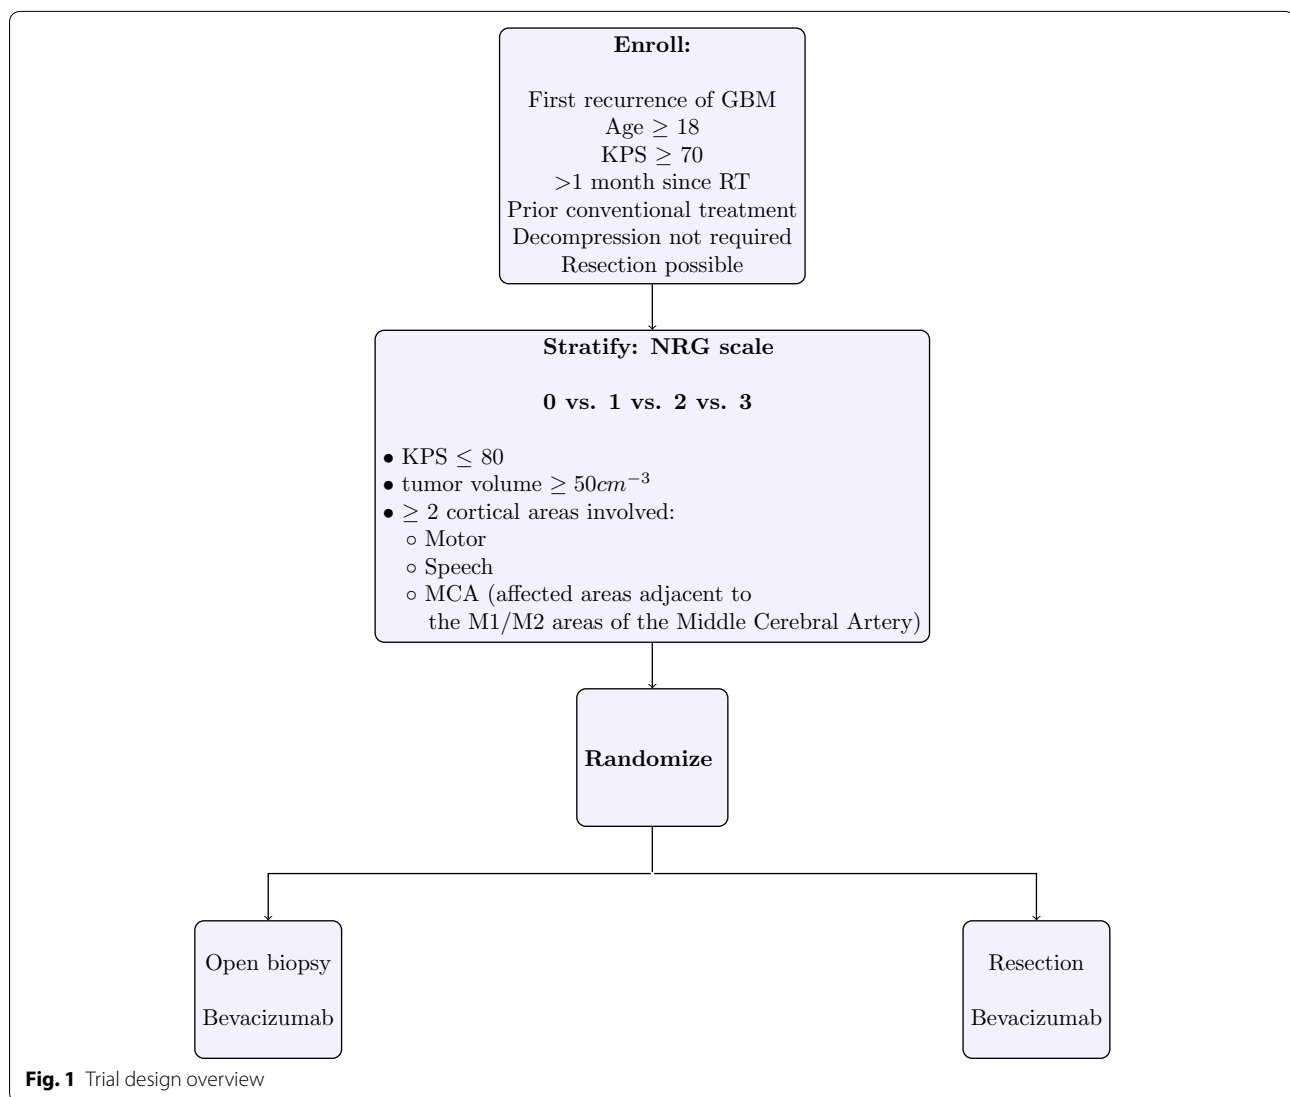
**Enroll:**

First recurrence of GBM
Age $\geq 18$
KPS $\geq 70$
>1 month since RT
Prior conventional treatment
Decompression not required
Resection possible

**Stratify: NRG scale**

**0 vs. 1 vs. 2 vs. 3**

• KPS $\leq 80$
• tumor volume $\geq 50cm^{-3}$
• $\geq 2$ cortical areas involved:
◦ Motor
◦ Speech
◦ MCA (affected areas adjacent to the M1/M2 areas of the Middle Cerebral Artery)

**Randomize**

Open biopsy

Bevacizumab

Resection

Bevacizumab

**Fig. 1** Trial design overview